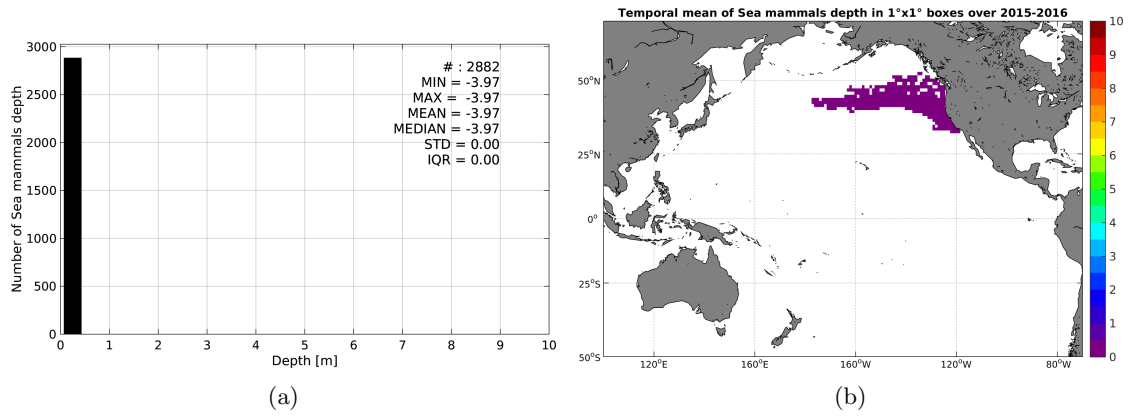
3000
2500
2000
1500
1000
500
0
Number of Sea mammals depth
0 1 2 3 4 5 6 7 8 9 10
Depth [m]

# : 2882
MIN = -3.97
MAX = -3.97
MEAN = -3.97
MEDIAN = -3.97
STD = 0.00
IQR = 0.00

(a)

Temporal mean of Sea mammals depth in 1°x1° boxes over 2015-2016

$50^oN$
$25^oN$
$0^o$
$25^oS$
$50^oS$
$120^oE$ $160^oE$ $160^oW$ $120^oW$ $80^oW$

10
9
8
7
6
5
4
3
2
1
0

(b)